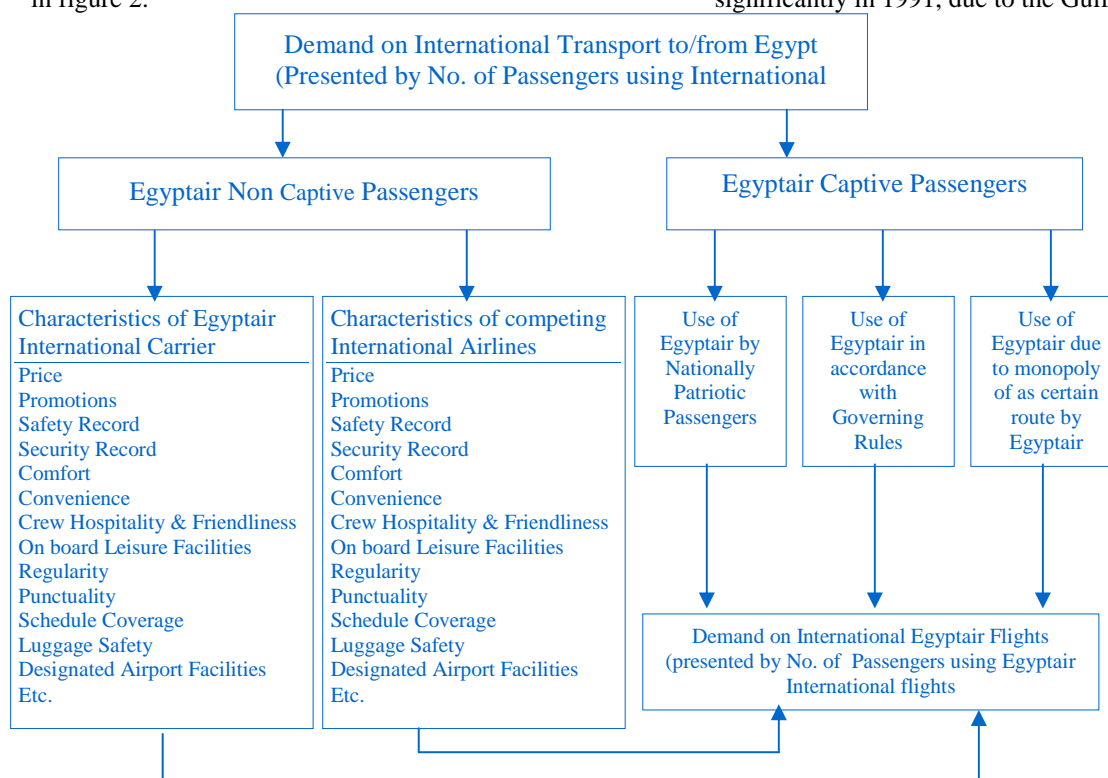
in figure 2. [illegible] significantly in 1991, due to the Gulf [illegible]

Demand on International Transport to/from Egypt (Presented by No. of Passengers using International

Egyptair Non Captive Passengers

Egyptair Captive Passengers

Characteristics of Egyptair International Carrier
Price
Promotions
Safety Record
Security Record
Comfort
Convenience
Crew Hospitality & Friendliness
On board Leisure Facilities
Regularity
Punctuality
Schedule Coverage
Luggage Safety
Designated Airport Facilities
Etc.

Characteristics of competing International Airlines
Price
Promotions
Safety Record
Security Record
Comfort
Convenience
Crew Hospitality & Friendliness
On board Leisure Facilities
Regularity
Punctuality
Schedule Coverage
Luggage Safety
Designated Airport Facilities
Etc.

Use of Egyptair by Nationally Patriotic Passengers

Use of Egyptair in accordance with Governing Rules

Use of Egyptair due to monopoly of as certain route by Egyptair

Demand on International Egyptair Flights (presented by No. of Passengers using Egyptair International flights